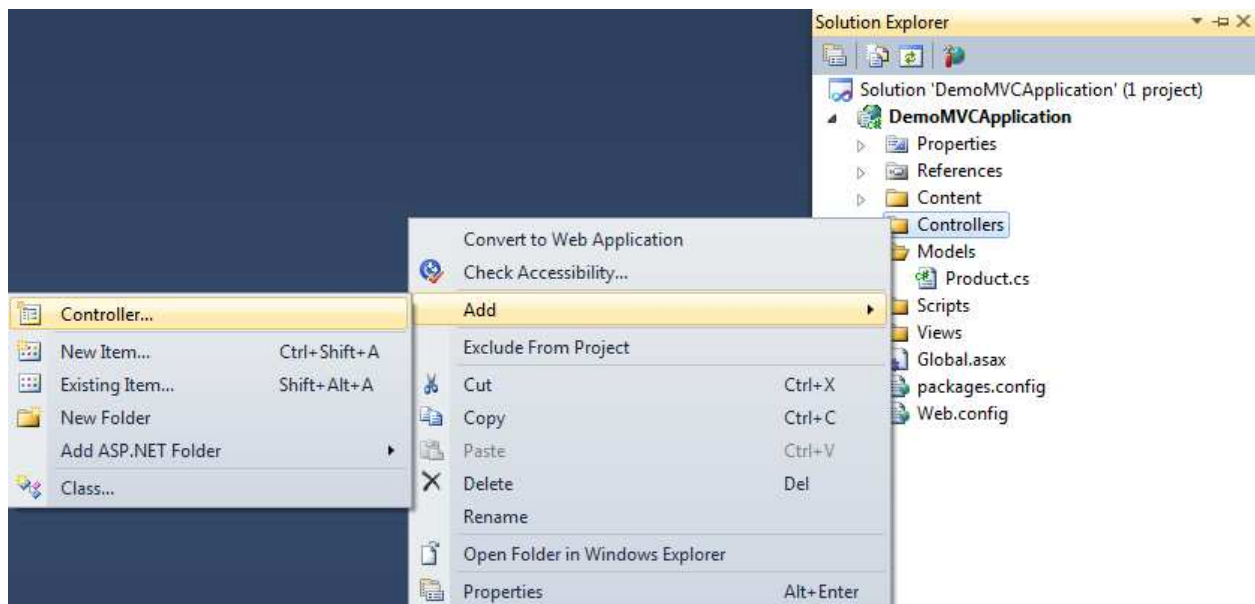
Solution Explorer

Solution 'DemoMVCApplication' (1 project)
DemoMVCApplication
Properties
References
Content
Controllers
Models
Product.cs
Scripts
Views
Global.asax
packages.config
Web.config

Convert to Web Application
Check Accessibility...
Add
Exclude From Project
Cut Ctrl+X
Copy Ctrl+C
Paste Ctrl+V
Delete Del
Rename
Open Folder in Windows Explorer
Properties Alt+Enter

Controller...
New Item... Ctrl+Shift+A
Existing Item... Shift+Alt+A
New Folder
Add ASP.NET Folder
Class...